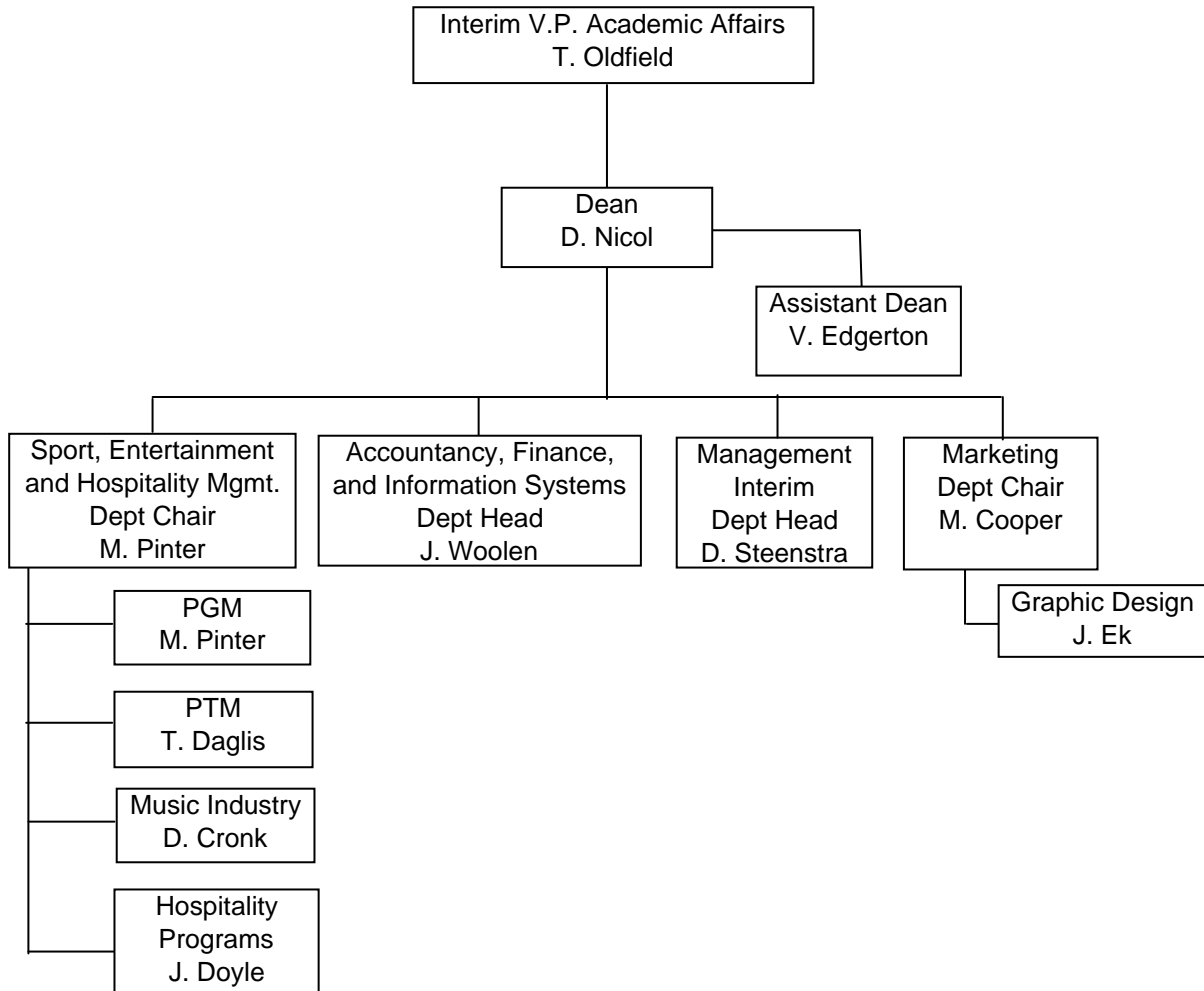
Interim V.P. Academic Affairs
T. Oldfield

Dean
D. Nicol

Assistant Dean
V. Edgerton

Sport, Entertainment and Hospitality Mgmt. Dept Chair M. Pinter

Accountancy, Finance, and Information Systems Dept Head J. Woolen

Management Interim Dept Head D. Steenstra

Marketing Dept Chair M. Cooper

Graphic Design
J. Ek

PGM
M. Pinter

PTM
T. Daglis

Music Industry
D. Cronk

Hospitality Programs
J. Doyle